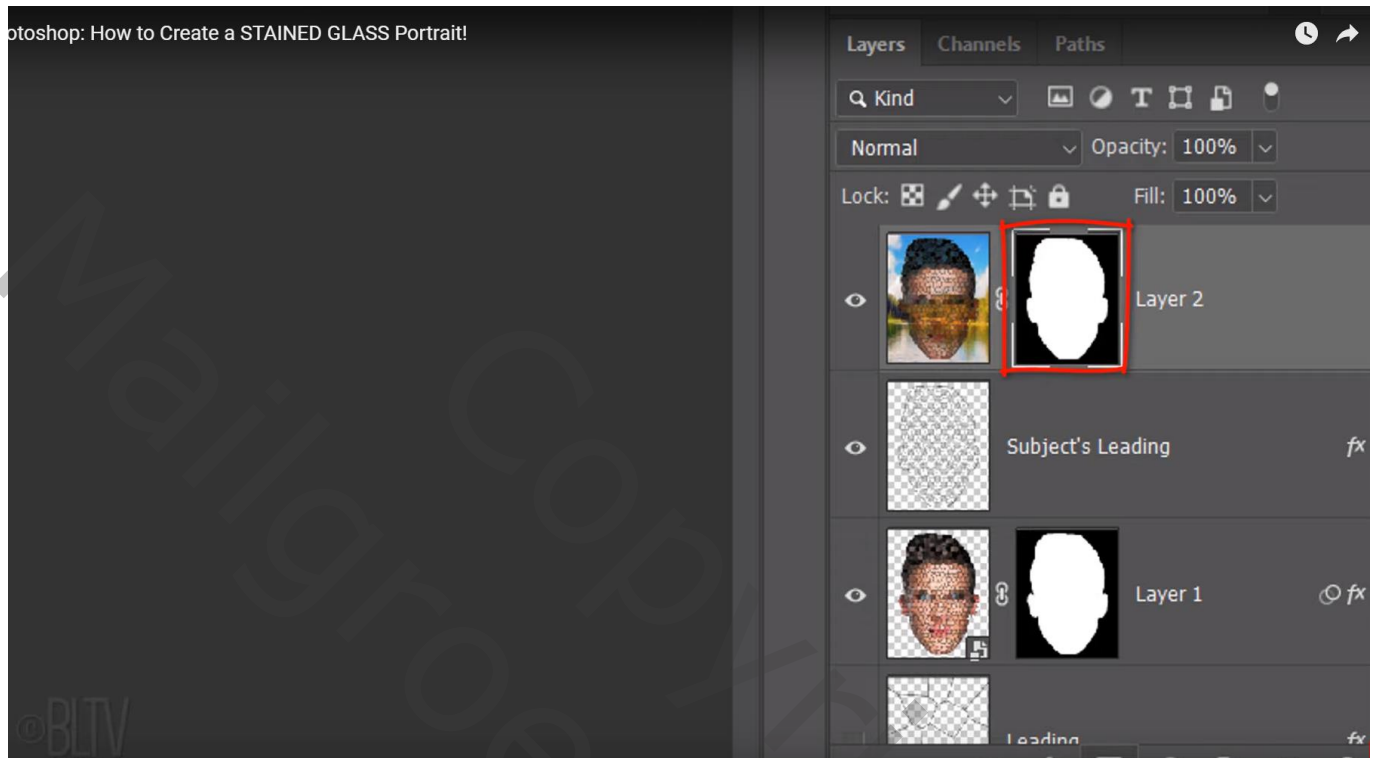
otoshop: How to Create a STAINED GLASS Portrait!

Layers Channels Paths

Kind

Normal

Opacity: 100%

Lock:

Fill: 100%

Layer 2

Subject's Leading

fx

Layer 1

fx

Leading

fx

Mailgroe Copyright

©BLTV